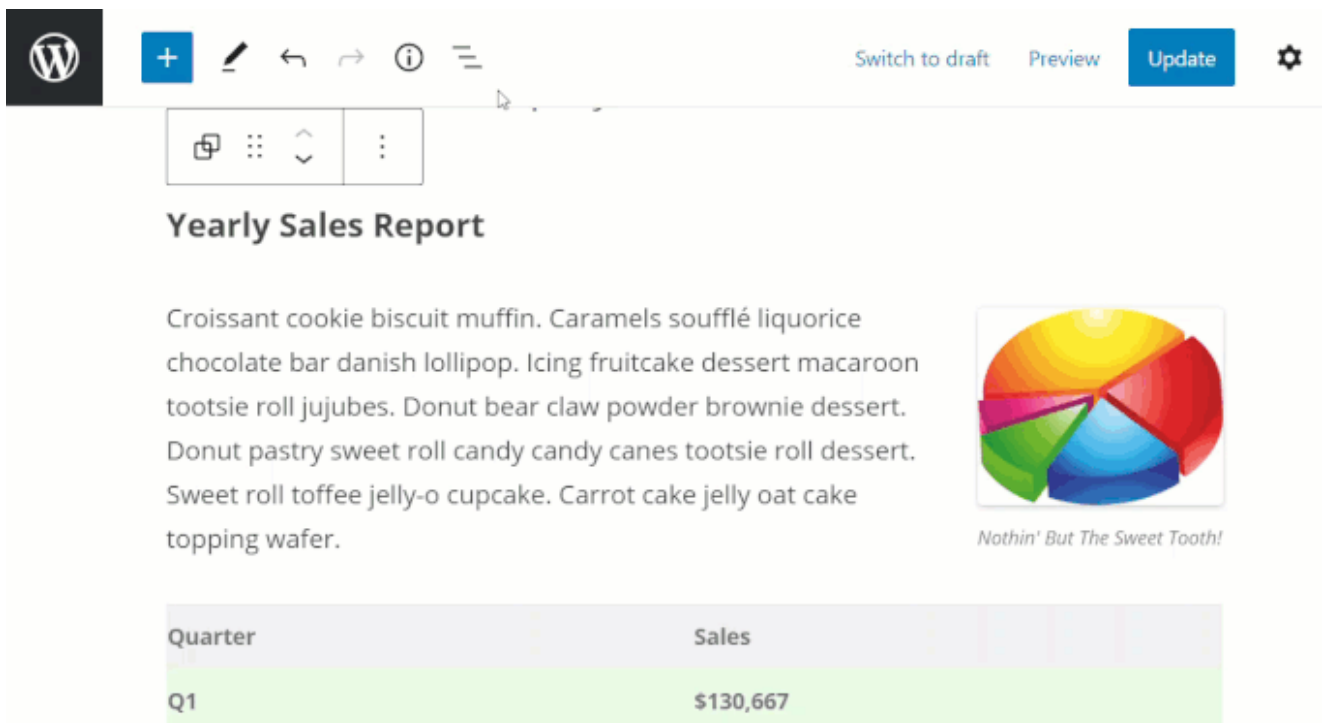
Switch to draft Preview Update

Yearly Sales Report

Croissant cookie biscuit muffin. Caramels soufflé liquorice chocolate bar danish lollipop. Icing fruitcake dessert macaroon tootsie roll jujubes. Donut bear claw powder brownie dessert. Donut pastry sweet roll candy candy canes tootsie roll dessert. Sweet roll toffee jelly-o cupcake. Carrot cake jelly oat cake topping wafer.

Nothin' But The Sweet Tooth!

| Quarter | Sales |
|---|---|
| Q1 | $130,667 |